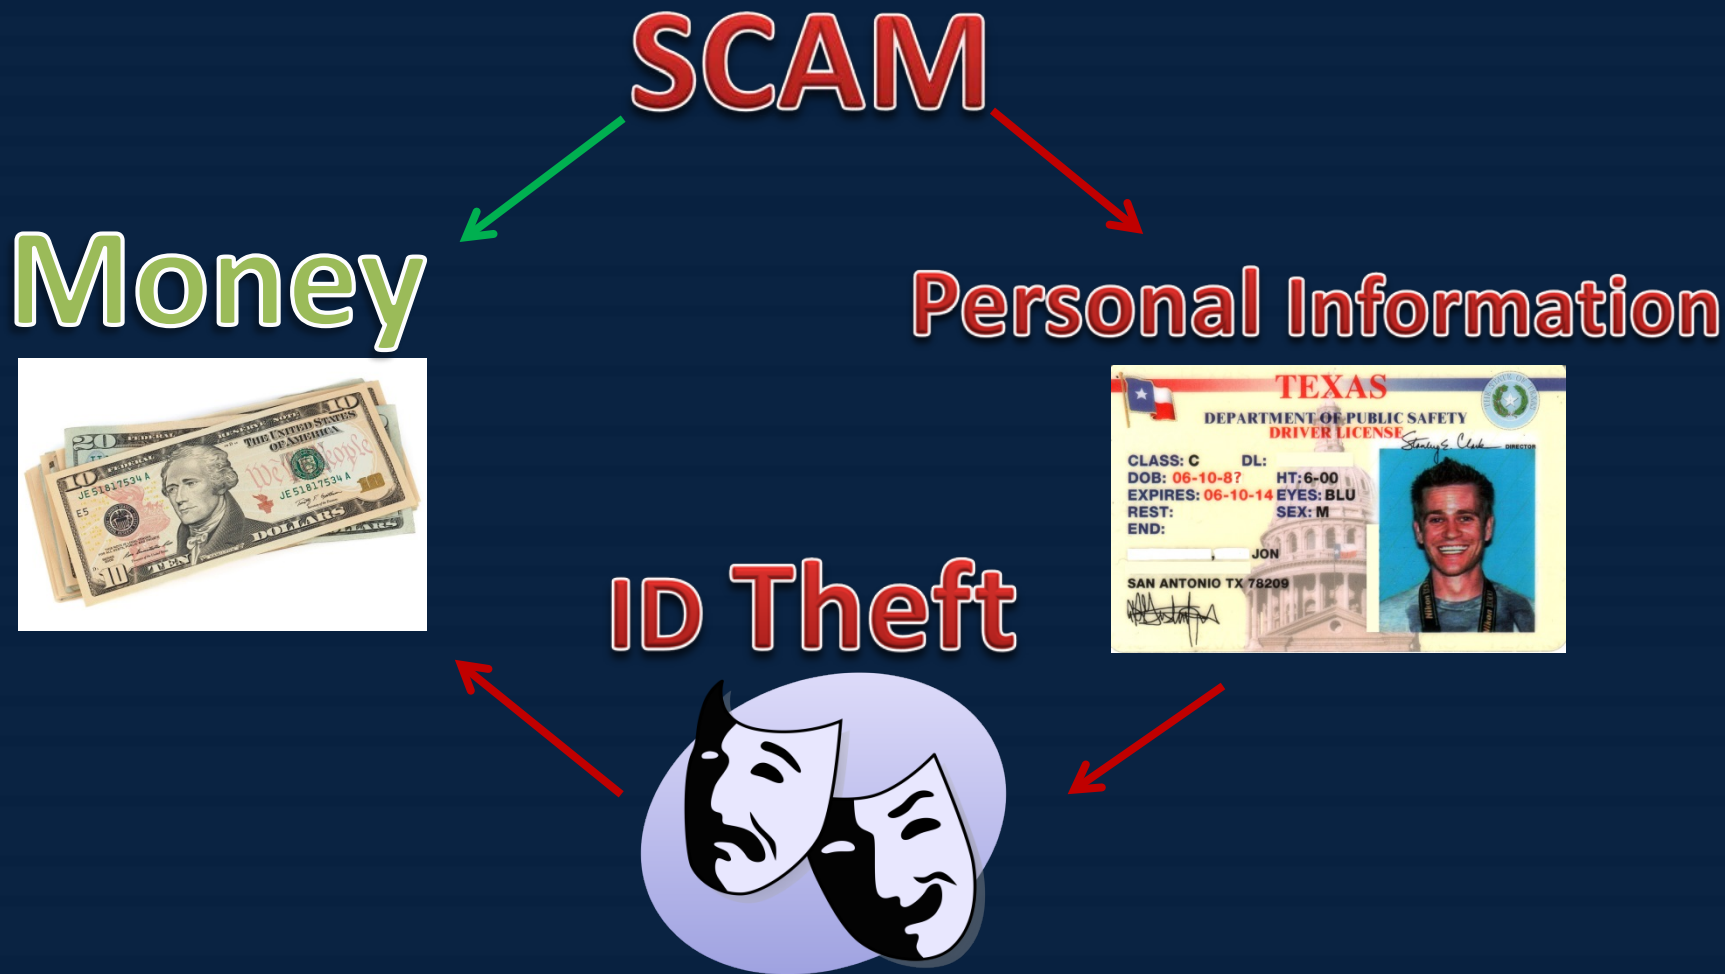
SCAM

Money

20
THE UNITED STATES OF AMERICA
10
JE51817534A
We the People
TEN
DOLLARS

Personal Information

TEXAS
DEPARTMENT OF PUBLIC SAFETY
DRIVER LICENSE
DIRECTOR
CLASS: C DL:
DOB: 06-10-87 HT: 6-00
EXPIRES: 06-10-14 EYES: BLU
REST: SEX: M
END:
JON
SAN ANTONIO TX 78209

ID Theft